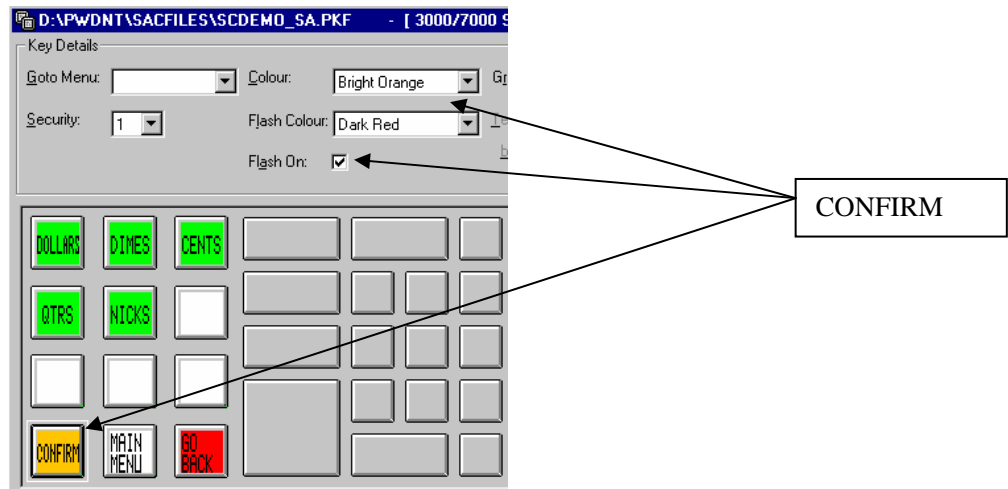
D:\PWDNT\SACFILES\SCDEMO_SA.PKF - [ 3000/7000 S

Key Details

Goto Menu:

Colour: Bright Orange

Gr

Security: 1

Flash Colour: Dark Red

Te

b

Flash On: ☑

CONFIRM

DOLLARS DIMES CENTS

QTRS NICKS

CONFIRM MAIN MENU GO BACK